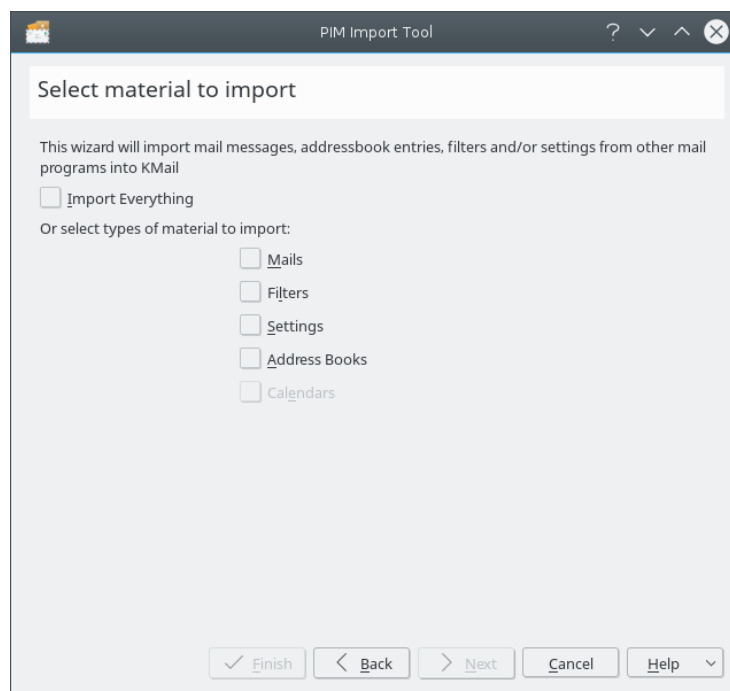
PIM Import Tool

? ∨ ∧

Select material to import

This wizard will import mail messages, addressbook entries, filters and/or settings from other mail programs into KMail

Import Everything

Or select types of material to import:

Mails

Filters

Settings

Address Books

Calendars

Finish

Back

Next

Cancel

Help